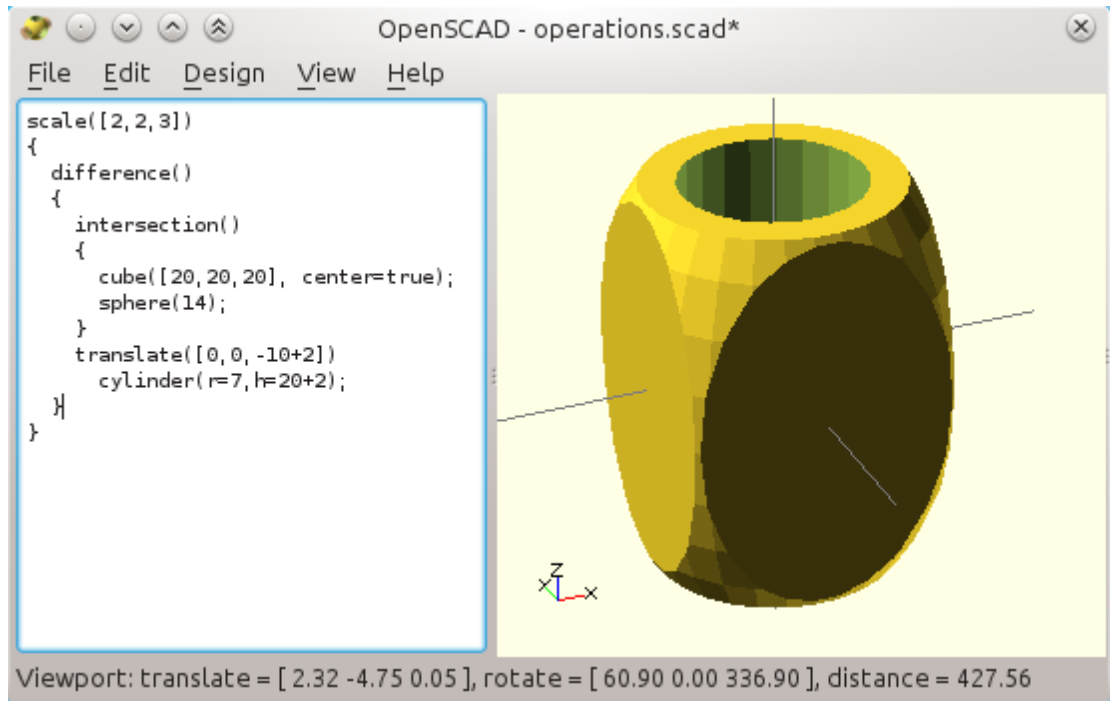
OpenSCAD - operations.scad*

File Edit Design View Help

scale([2,2,3])
{
  difference()
  {
    intersection()
    {
      cube([20,20,20], center=true);
      sphere(14);
    }
    translate([0,0,-10+2])
      cylinder(r=7,h=20+2);
  }
}

Z
X
X

Viewport: translate = [ 2.32 -4.75 0.05 ], rotate = [ 60.90 0.00 336.90 ], distance = 427.56